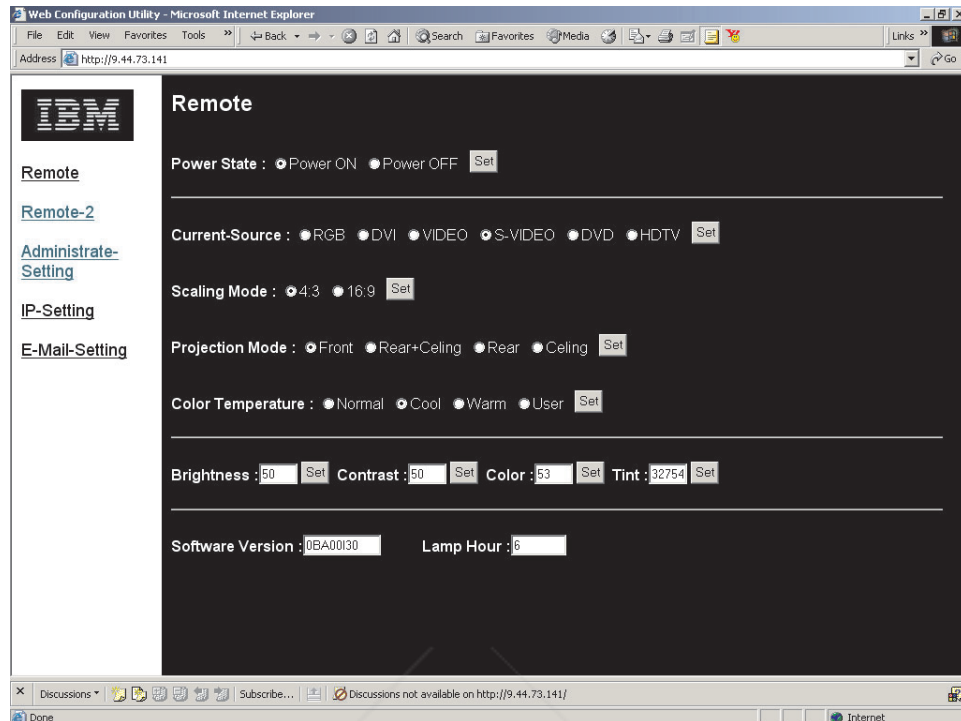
Web Configuration Utility - Microsoft Internet Explorer

File Edit View Favorites Tools » Back Search Favorites Media Links »

Address http://9.44.73.141 Go

IBM

Remote

Remote-2

Administrate-Setting

IP-Setting

E-Mail-Setting

Remote

Power State : Power ON Power OFF Set

Current-Source : RGB DVI VIDEO S-VIDEO DVD HDTV Set

Scaling Mode : 4:3 16:9 Set

Projection Mode : Front Rear+Celing Rear Celing Set

Color Temperature : Normal Cool Warm User Set

Brightness : 50 Set Contrast : 50 Set Color : 53 Set Tint : 32754 Set

Software Version : 0BA00I30 Lamp Hour : 6

Discussions Subscribe... Discussions not available on http://9.44.73.141/

Done Internet